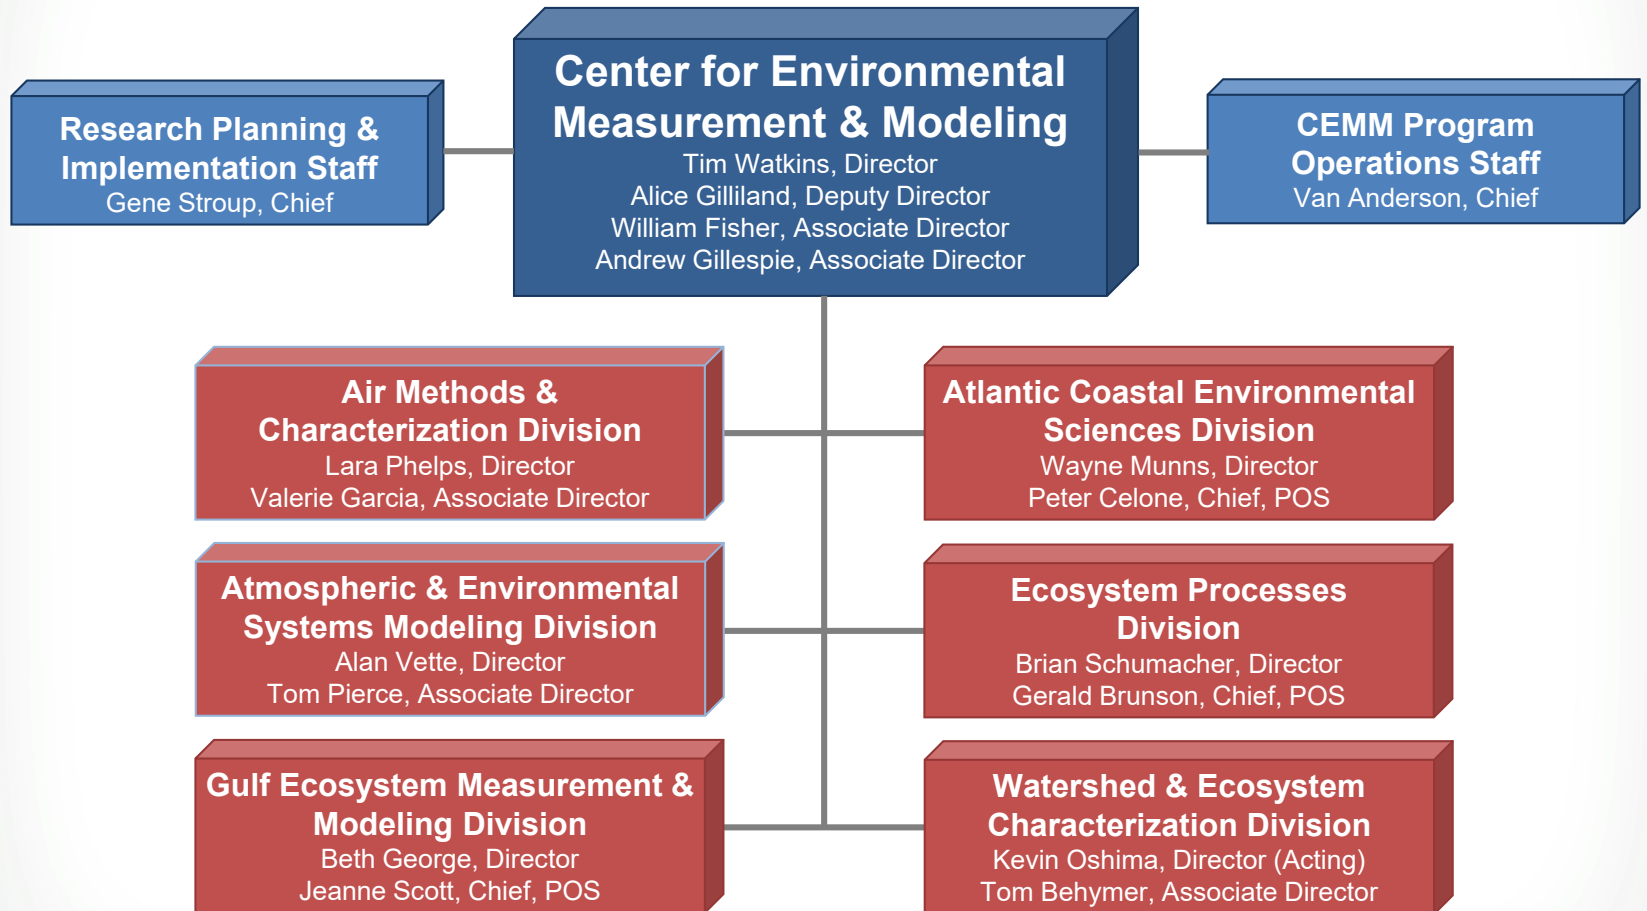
Research Planning & Implementation Staff
Gene Stroup, Chief

Center for Environmental Measurement & Modeling
Tim Watkins, Director
Alice Gilliland, Deputy Director
William Fisher, Associate Director
Andrew Gillespie, Associate Director

CEMM Program Operations Staff
Van Anderson, Chief

Air Methods & Characterization Division
Lara Phelps, Director
Valerie Garcia, Associate Director

Atlantic Coastal Environmental Sciences Division
Wayne Munns, Director
Peter Celone, Chief, POS

Atmospheric & Environmental Systems Modeling Division
Alan Vette, Director
Tom Pierce, Associate Director

Ecosystem Processes Division
Brian Schumacher, Director
Gerald Brunson, Chief, POS

Gulf Ecosystem Measurement & Modeling Division
Beth George, Director
Jeanne Scott, Chief, POS

Watershed & Ecosystem Characterization Division
Kevin Oshima, Director (Acting)
Tom Behymer, Associate Director